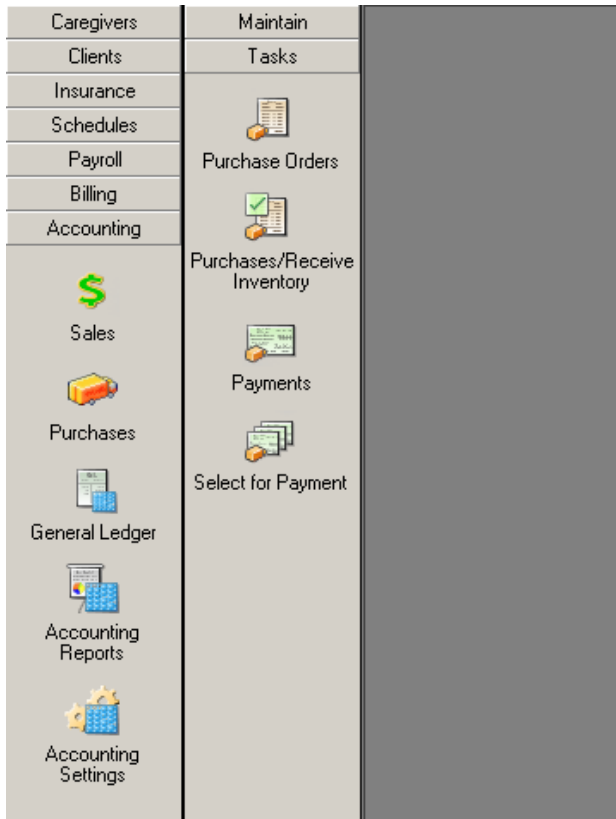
Caregivers
Clients
Insurance
Schedules
Payroll
Billing
Accounting

$

Sales

Purchases

General Ledger

Accounting Reports

Accounting Settings

Maintain
Tasks

Purchase Orders

Purchases/Receive Inventory

Payments

Select for Payment